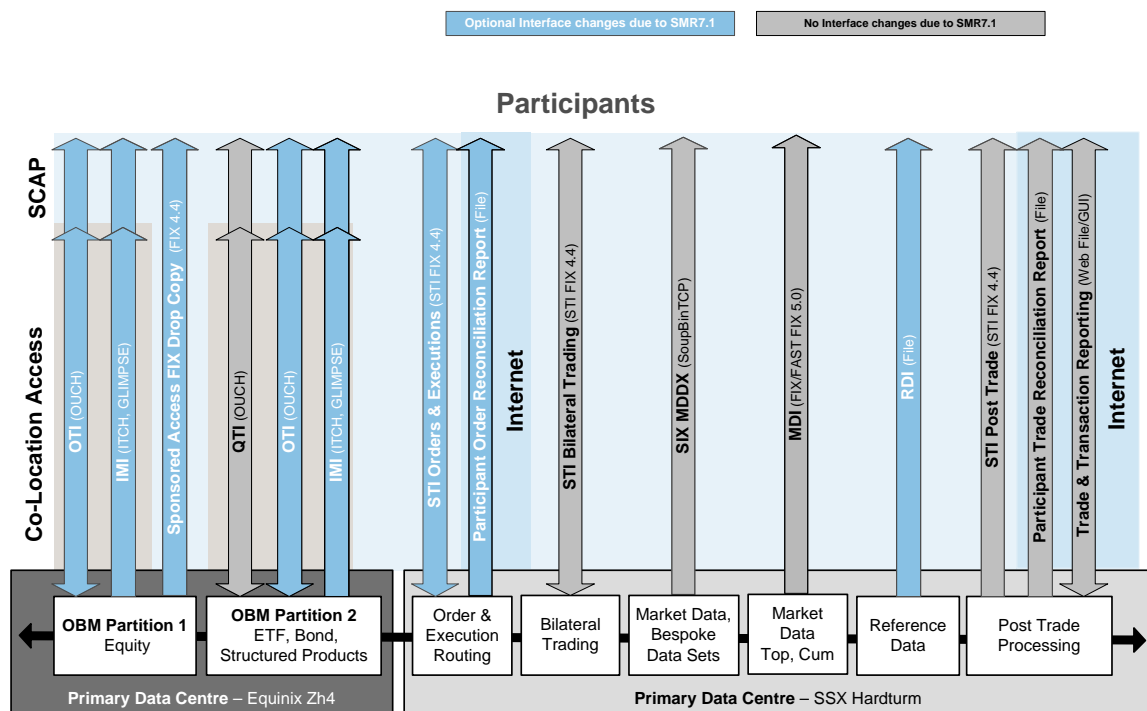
Optional Interface changes due to SMR7.1

No Interface changes due to SMR7.1

Participants

SCAP

Co-Location Access

OTI (OUCH)

IMI (ITCH, GLIMPSE)

Sponsored Access FIX Drop Copy (FIX 4.4)

QTI (OUCH)

OTI (OUCH)

IMI (ITCH, GLIMPSE)

STI Orders & Executions (STI FIX 4.4)

Participant Order Reconciliation Report (File)

Internet

STI Bilateral Trading (STI FIX 4.4)

SIX MDDX (SoupBinTCP)

MDI (FIX/FAST FIX 5.0)

RDI (File)

STI Post Trade (STI FIX 4.4)

Participant Trade Reconciliation Report (File)

Trade & Transaction Reporting (Web File/GUI)

Internet

OBM Partition 1
Equity

OBM Partition 2
ETF, Bond, Structured Products

Order & Execution Routing

Bilateral Trading

Market Data, Bespoke Data Sets

Market Data Top, Cum

Reference Data

Post Trade Processing

Primary Data Centre – Equinix Zh4

Primary Data Centre – SSX Hardturm